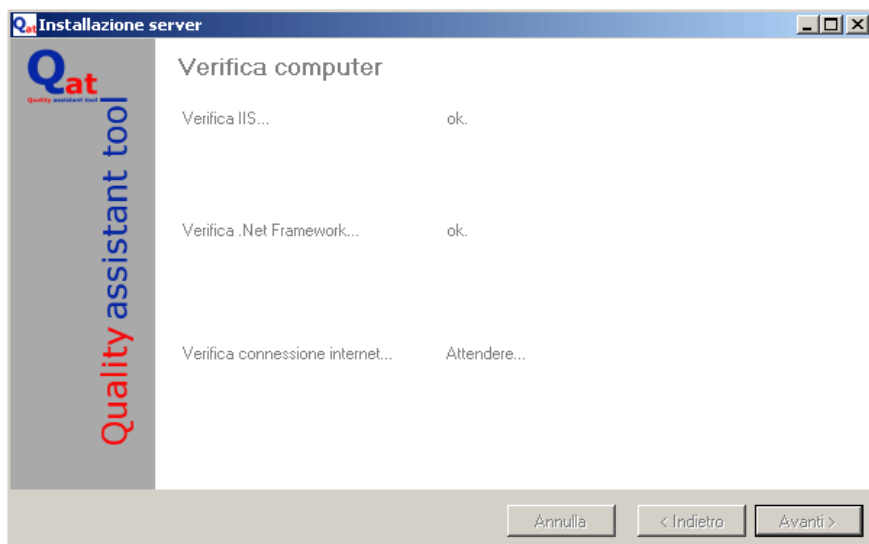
Qat Installazione server

Qat
Quality assistant tool

Quality assistant tool

Verifica computer

Verifica IIS... ok.

Verifica .Net Framework... ok.

Verifica connessione internet... Attendere...

Annulla
< Indietro
Avanti >